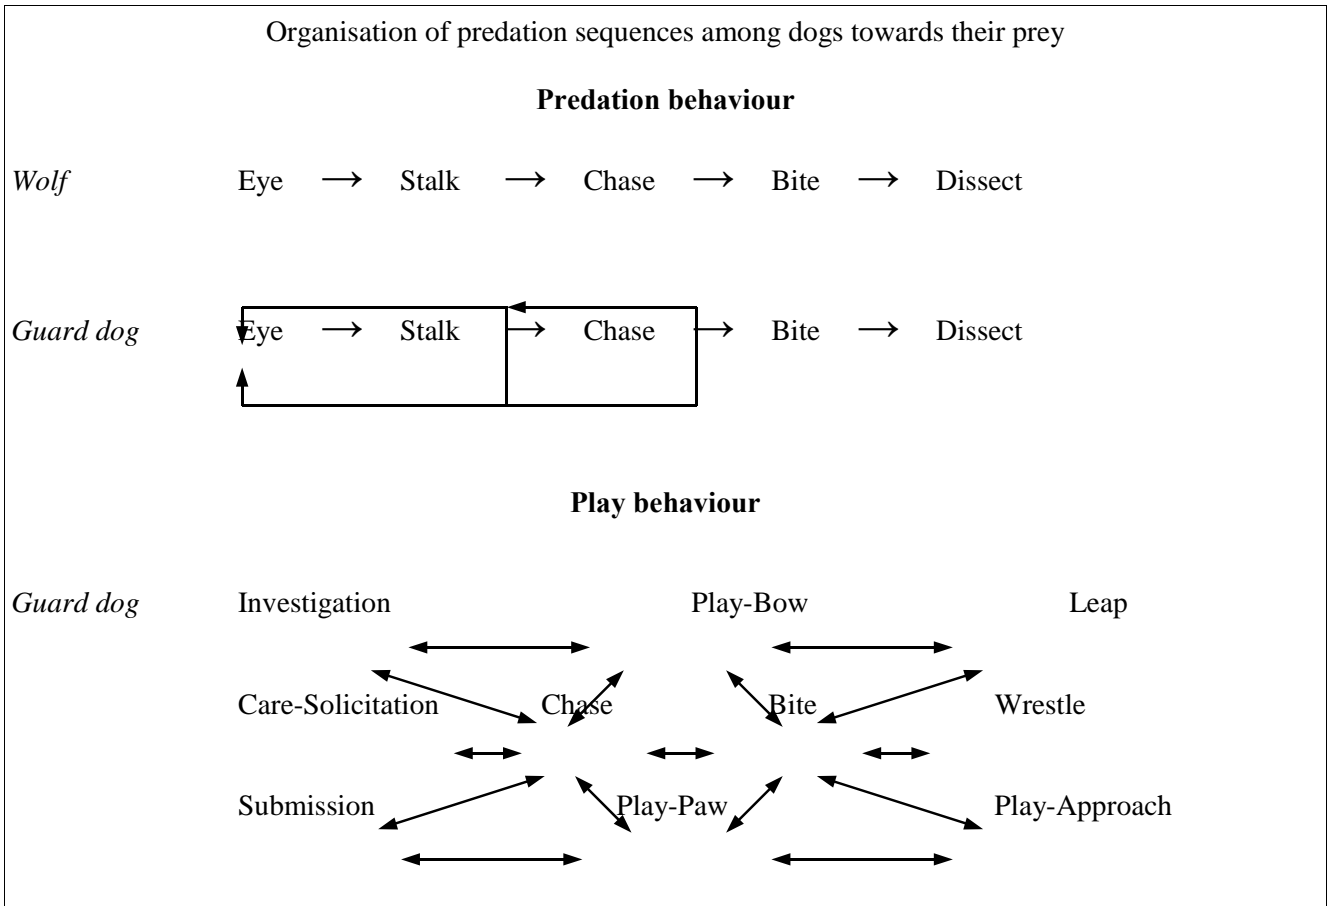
Organisation of predation sequences among dogs towards their prey

**Predation behaviour**

*Wolf* Eye → Stalk → Chase → Bite → Dissect

*Guard dog* Eye → Stalk → Chase → Bite → Dissect

**Play behaviour**

*Guard dog* Investigation Play-Bow Leap

Care-Solicitation Chase Bite Wrestle

Submission Play-Paw Play-Approach